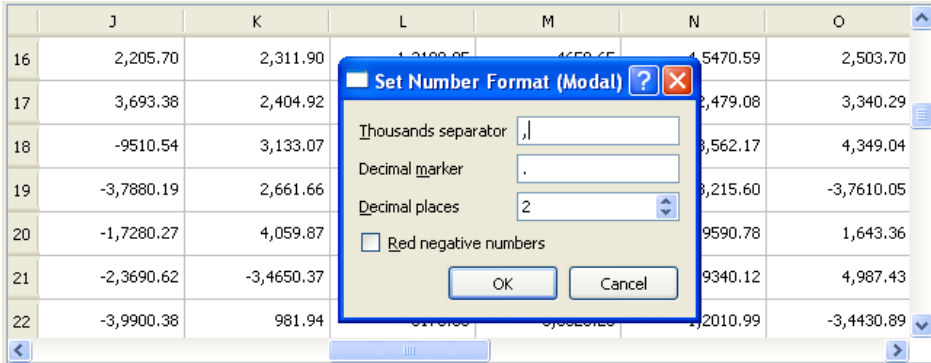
|  | J | K | L | M | N | O |
|---|---|---|---|---|---|---|
| 16 | 2,205.70 | 2,311.90 | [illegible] | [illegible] | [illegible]5470.59 | 2,503.70 |
| 17 | 3,693.38 | 2,404.92 | | | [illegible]2,479.08 | 3,340.29 |
| 18 | -9510.54 | 3,133.07 | | | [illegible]3,562.17 | 4,349.04 |
| 19 | -3,7880.19 | 2,661.66 | | | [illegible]3,215.60 | -3,7610.05 |
| 20 | -1,7280.27 | 4,059.87 | | | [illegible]9590.78 | 1,643.36 |
| 21 | -2,3690.62 | -3,4650.37 | | | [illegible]9340.12 | 4,987.43 |
| 22 | -3,9900.38 | 981.94 | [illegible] | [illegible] | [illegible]2010.99 | -3,4430.89 |

Set Number Format (Modal)

Thousands separator ,

Decimal marker .

Decimal places 2

Red negative numbers

OK

Cancel